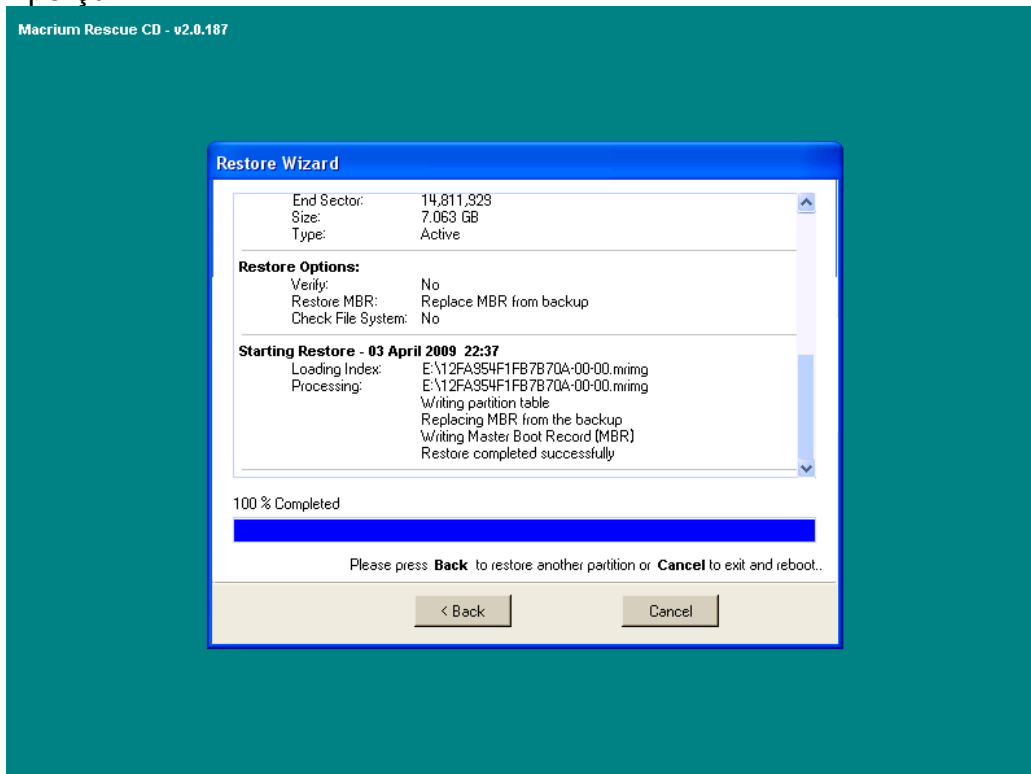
Macrium Rescue CD - v2.0.187

Restore Wizard

End Sector: 14,811,929
Size: 7.063 GB
Type: Active

Restore Options:
Verify: No
Restore MBR: Replace MBR from backup
Check File System: No

Starting Restore - 03 April 2009 22:37
Loading Index: E:\12FA954F1FB7B70A-00-00.mrimg
Processing: E:\12FA954F1FB7B70A-00-00.mrimg
Writing partition table
Replacing MBR from the backup
Writing Master Boot Record (MBR)
Restore completed successfully

100 % Completed

Please press **Back** to restore another partition or **Cancel** to exit and reboot..

< Back

Cancel